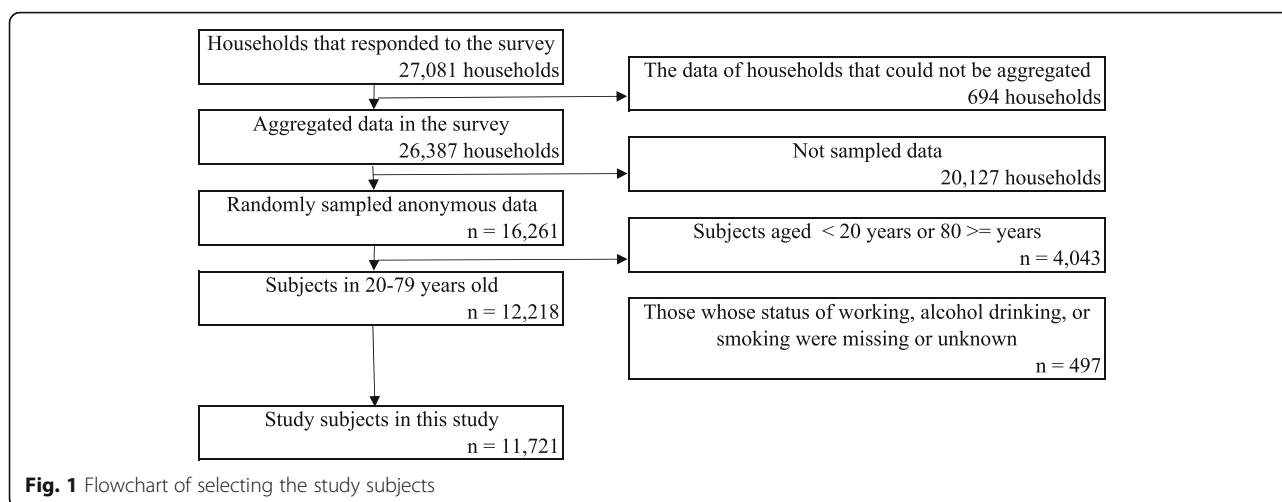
Households that responded to the survey
27,081 households

The data of households that could not be aggregated
694 households

Aggregated data in the survey
26,387 households

Not sampled data
20,127 households

Randomly sampled anonymous data
n = 16,261

Subjects aged < 20 years or 80 >= years
n = 4,043

Subjects in 20-79 years old
n = 12,218

Those whose status of working, alcohol drinking, or smoking were missing or unknown
n = 497

Study subjects in this study
n = 11,721

Fig. 1 Flowchart of selecting the study subjects